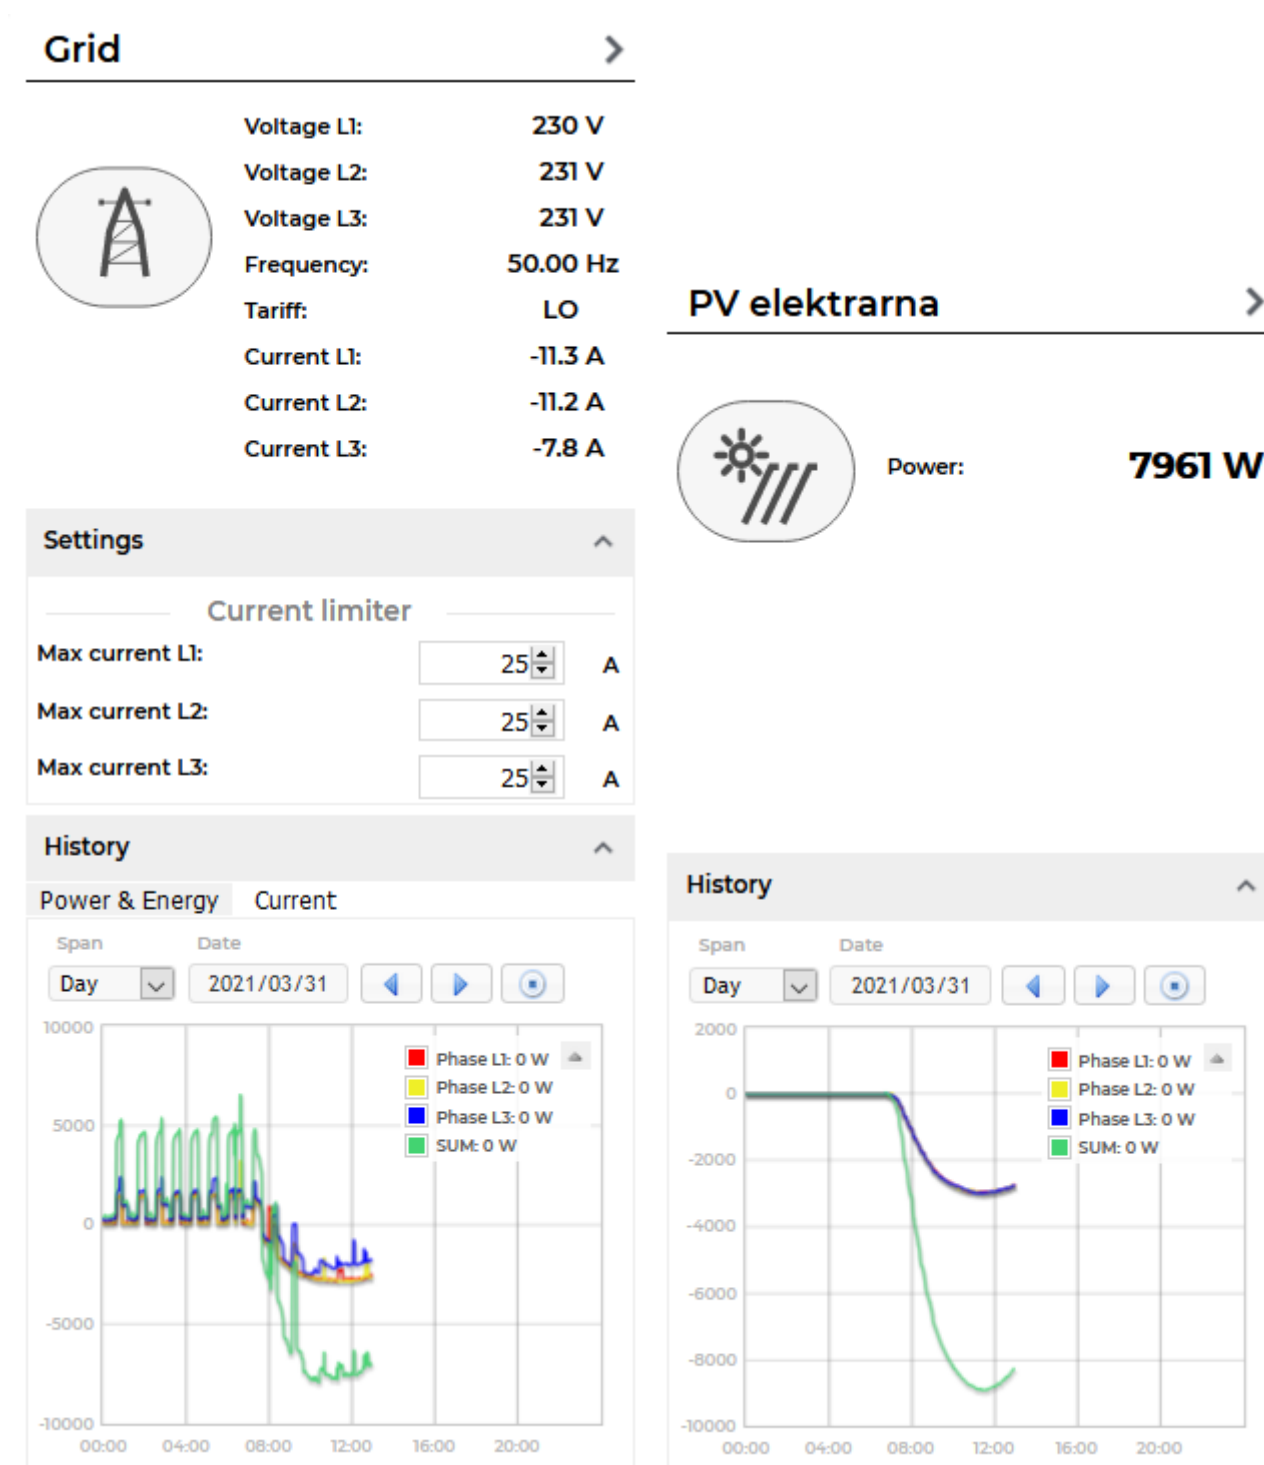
Grid

| | |
|---|---|
| Voltage L1: | 230 V |
| Voltage L2: | 231 V |
| Voltage L3: | 231 V |
| Frequency: | 50.00 Hz |
| Tariff: | LO |
| Current L1: | -11.3 A |
| Current L2: | -11.2 A |
| Current L3: | -7.8 A |

Settings

Current limiter

Max current L1: 25 A

Max current L2: 25 A

Max current L3: 25 A

History

Power & Energy Current

Span Date

Day 2021/03/31

10000
5000
0
-5000
-10000

00:00 04:00 08:00 12:00 16:00 20:00

Phase L1: 0 W
Phase L2: 0 W
Phase L3: 0 W
SUM: 0 W

PV elektrarna

Power: 7961 W

History

Span Date

Day 2021/03/31

2000
0
-2000
-4000
-6000
-8000
-10000

00:00 04:00 08:00 12:00 16:00 20:00

Phase L1: 0 W
Phase L2: 0 W
Phase L3: 0 W
SUM: 0 W